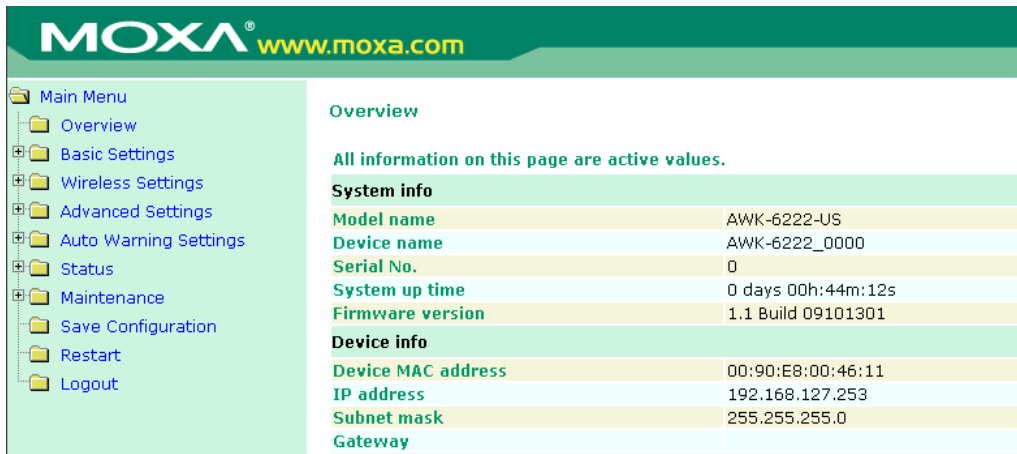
MOXA® www.moxa.com

Main Menu
Overview
Basic Settings
Wireless Settings
Advanced Settings
Auto Warning Settings
Status
Maintenance
Save Configuration
Restart
Logout

Overview

All information on this page are active values.

| System info | |
|---|---|
| Model name | AWK-6222-US |
| Device name | AWK-6222_0000 |
| Serial No. | 0 |
| System up time | 0 days 00h:44m:12s |
| Firmware version | 1.1 Build 09101301 |
| Device info | |
| Device MAC address | 00:90:E8:00:46:11 |
| IP address | 192.168.127.253 |
| Subnet mask | 255.255.255.0 |
| Gateway | |